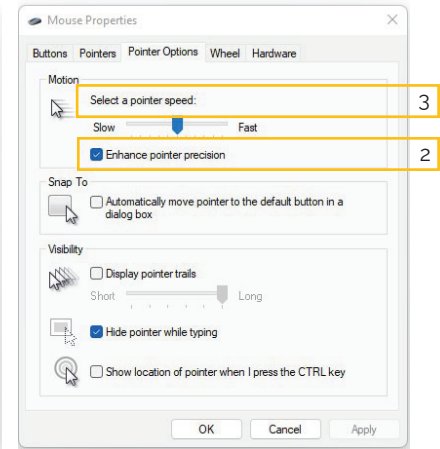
Mouse Properties

Buttons Pointers Pointer Options Wheel Hardware

Motion

Select a pointer speed:

3

Slow Fast

Enhance pointer precision

2

Snap To

Automatically move pointer to the default button in a dialog box

Visibility

Display pointer trails

Short Long

Hide pointer while typing

Show location of pointer when I press the CTRL key

OK Cancel Apply